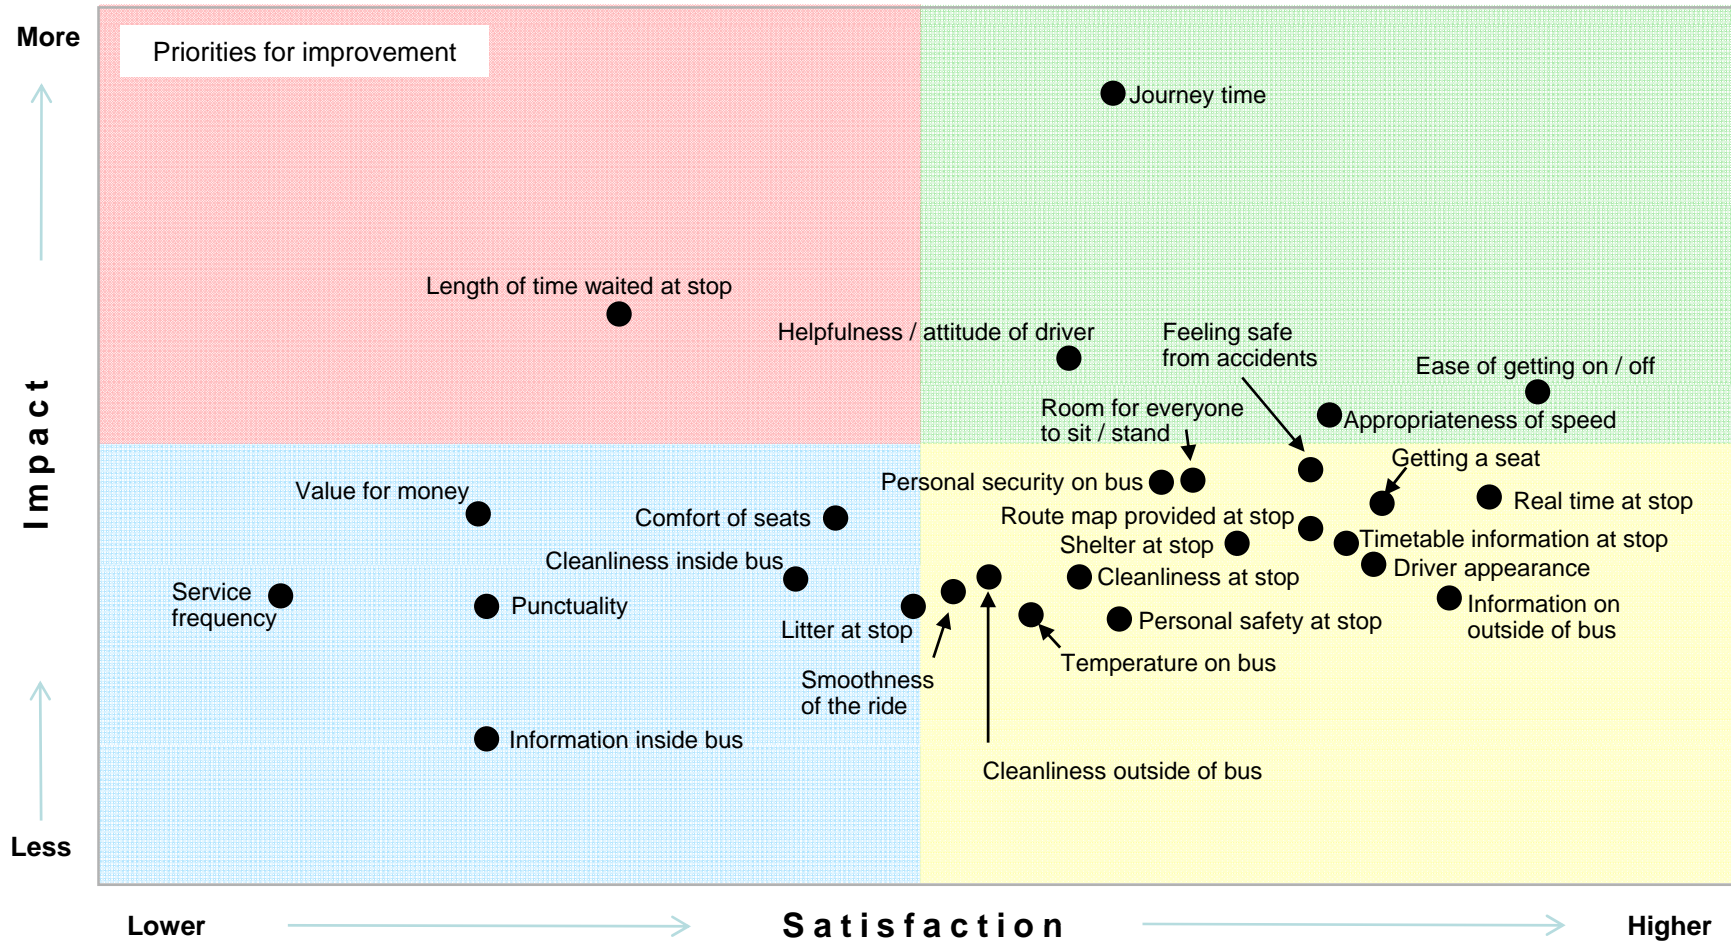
More

Priorities for improvement

Journey time

Length of time waited at stop

Helpfulness / attitude of driver

Feeling safe from accidents

Ease of getting on / off

Room for everyone to sit / stand

Appropriateness of speed

Impact

Getting a seat

Personal security on bus

Value for money

Real time at stop

Comfort of seats

Route map provided at stop

Timetable information at stop

Shelter at stop

Cleanliness inside bus

Driver appearance

Cleanliness at stop

Service frequency

Punctuality

Information on outside of bus

Litter at stop

Personal safety at stop

Temperature on bus

Smoothness of the ride

Information inside bus

Cleanliness outside of bus

Less

Lower

Satisfaction

Higher